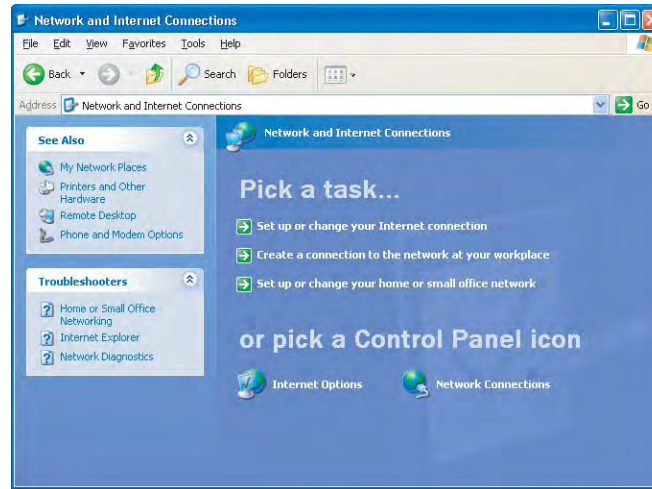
Network and Internet Connections

File Edit View Favorites Tools Help

Back Search Folders

Address Network and Internet Connections Go

See Also

My Network Places
Printers and Other Hardware
Remote Desktop
Phone and Modem Options

Troubleshooters

Home or Small Office Networking
Internet Explorer
Network Diagnostics

Network and Internet Connections

Pick a task...

Set up or change your Internet connection
Create a connection to the network at your workplace
Set up or change your home or small office network

or pick a Control Panel icon

Internet Options
Network Connections